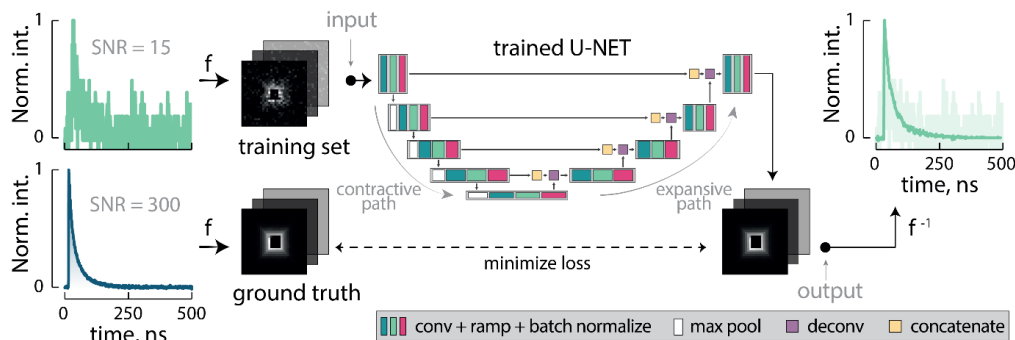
Norm. int.
1
0
SNR = 15
f
training set
input
trained U-NET
contractive path
expansive path
Norm. int.
1
0
250
500
time, ns
Norm. int.
1
0
SNR = 300
0
250
500
time, ns
f
ground truth
minimize loss
output
$f^{-1}$
conv + ramp + batch normalize
max pool
deconv
concatenate